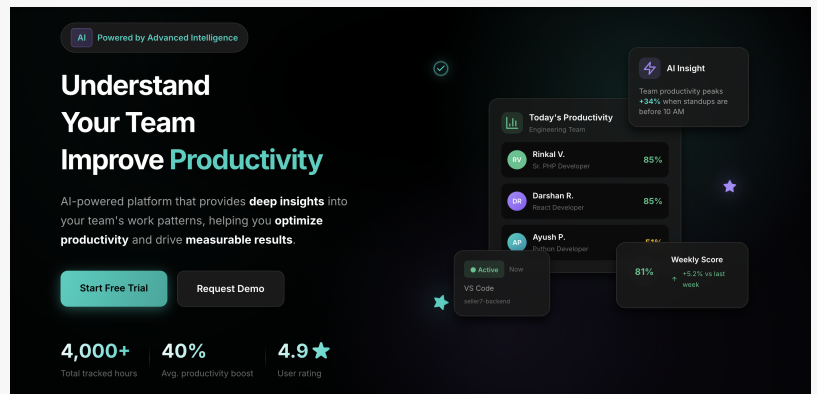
AI Powered by Advanced Intelligence

Understand Your Team Improve Productivity

AI-powered platform that provides deep insights into your team's work patterns, helping you optimize productivity and drive measurable results.

Start Free Trial

Request Demo

4,000+
Total tracked hours

40%
Avg. productivity boost

4.9
User rating

AI Insight
Team productivity peaks +34% when standups are before 10 AM

Today's Productivity
Engineering Team

RV Rinkal V.
Sr. PHP Developer
85%

DR Darshan R.
React Developer
85%

AP Ayush P.
Python Developer
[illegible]

Active Now
VS Code
seller7-backend

Weekly Score
81%
↑ +5.2% vs last week